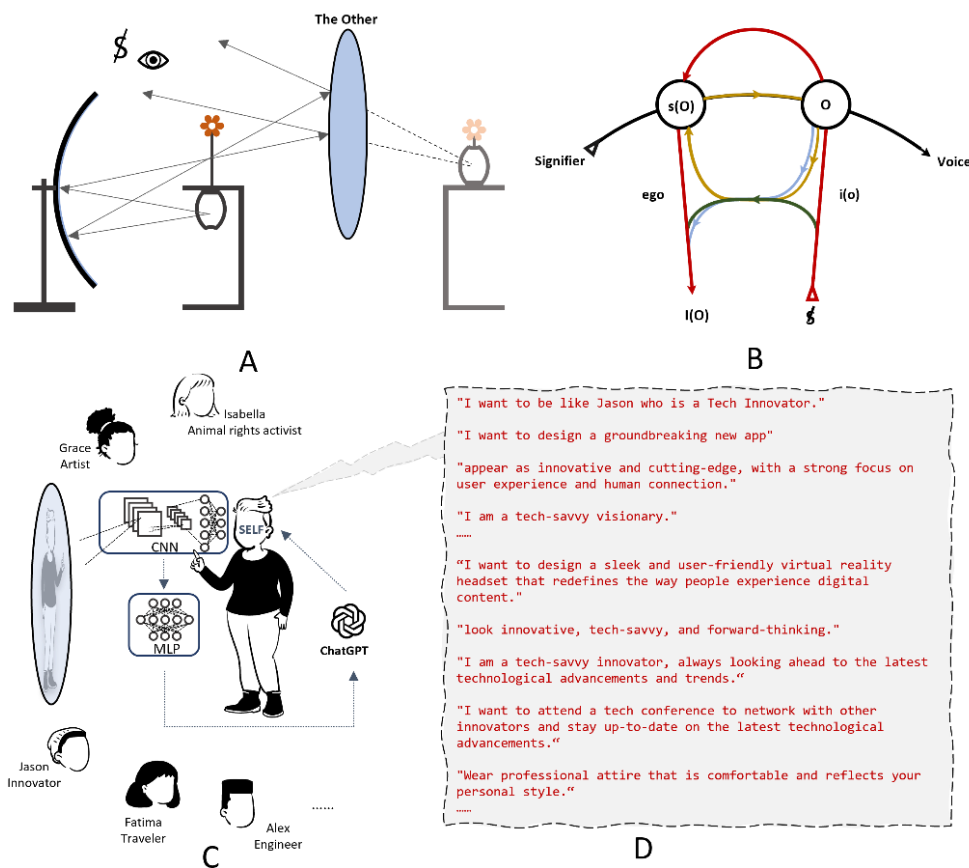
$\$$

The Other

A

s(O)

O

Signifier

Voice

ego

i(o)

I(O)

$\$$

B

Isabella
Animal rights activist

Grace
Artist

CNN

SELF

MLP

ChatGPT

Jason
Innovator

Fatima
Traveler

Alex
Engineer

......

C

"I want to be like Jason who is a Tech Innovator."

"I want to design a groundbreaking new app"

"appear as innovative and cutting-edge, with a strong focus on user experience and human connection."

"I am a tech-savvy visionary."
……

"I want to design a sleek and user-friendly virtual reality headset that redefines the way people experience digital content."

"look innovative, tech-savvy, and forward-thinking."

"I am a tech-savvy innovator, always looking ahead to the latest technological advancements and trends."

"I want to attend a tech conference to network with other innovators and stay up-to-date on the latest technological advancements."

"Wear professional attire that is comfortable and reflects your personal style."
……

D